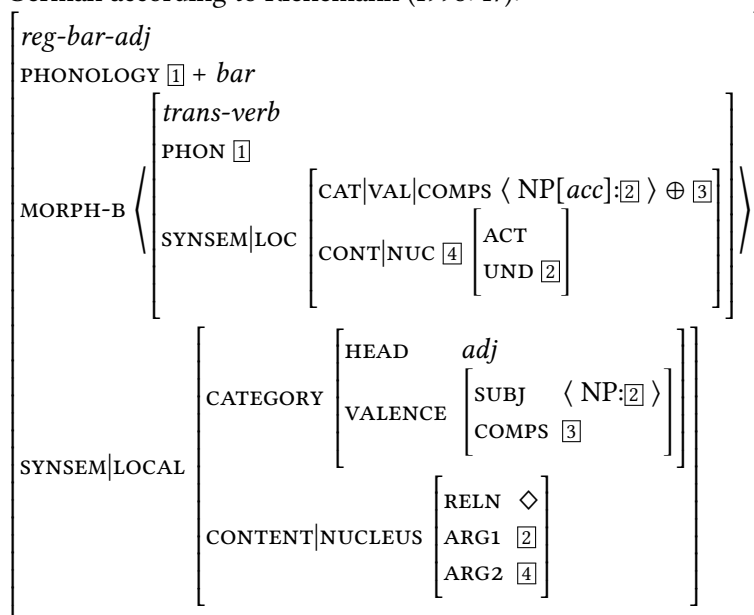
German according to Riehemann (1998: 17).

$\begin{bmatrix} \textit{reg-bar-adj} \\ \text{PHONOLOGY } \boxed{1} + \textit{bar} \\ \text{MORPH-B } \left\langle \begin{bmatrix} \textit{trans-verb} \\ \text{PHON } \boxed{1} \\ \text{SYNSEM|LOC } \begin{bmatrix} \text{CAT|VAL|COMPS } \langle \text{NP}[\textit{acc}]\text{:}\boxed{2} \rangle \oplus \boxed{3} \\ \text{CONT|NUC } \boxed{4} \begin{bmatrix} \text{ACT} \\ \text{UND } \boxed{2} \end{bmatrix} \end{bmatrix} \end{bmatrix} \right\rangle \\ \text{SYNSEM|LOCAL } \begin{bmatrix} \text{CATEGORY } \begin{bmatrix} \text{HEAD } \textit{adj} \\ \text{VALENCE } \begin{bmatrix} \text{SUBJ } \langle \text{NP:}\boxed{2} \rangle \\ \text{COMPS } \boxed{3} \end{bmatrix} \end{bmatrix} \\ \text{CONTENT|NUCLEUS } \begin{bmatrix} \text{RELN } \diamond \\ \text{ARG1 } \boxed{2} \\ \text{ARG2 } \boxed{4} \end{bmatrix} \end{bmatrix} \end{bmatrix}$